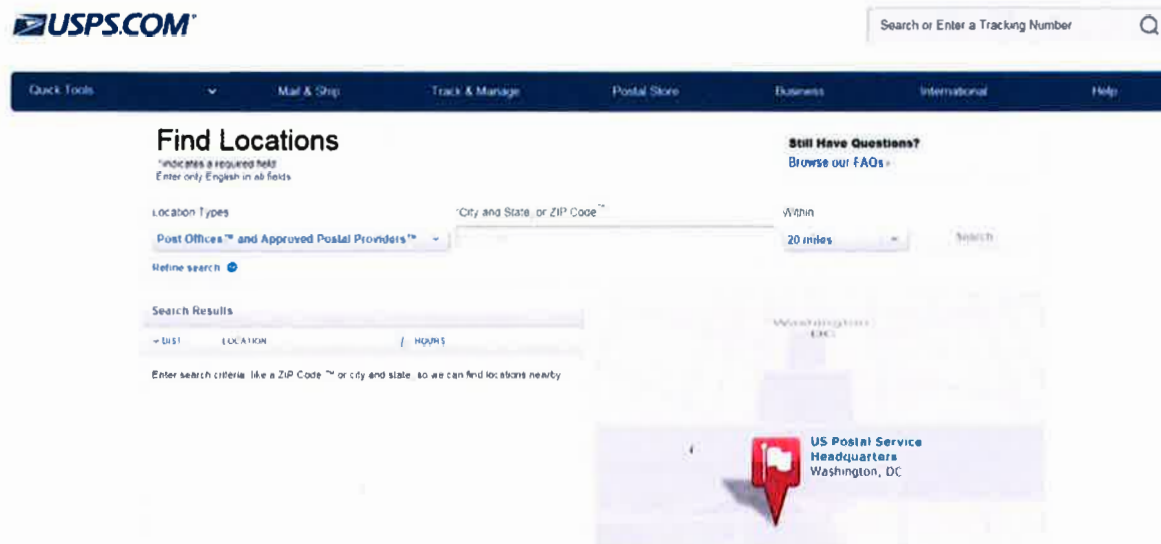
USPS.COM

Search or Enter a Tracking Number

Quick Tools | Mail & Ship | Track & Manage | Postal Store | Business | International | Help

Find Locations

*indicates a required field
Enter only English in all fields

Still Have Questions?
Browse our FAQs ›

Location Types
Post Offices™ and Approved Postal Providers™

*City and State, or ZIP Code™

Within
20 miles

Search

Refine search

Search Results

DIST | LOCATION | HOURS

Enter search criteria like a ZIP Code™ or city and state, so we can find locations nearby

Washington DC

US Postal Service Headquarters
Washington, DC